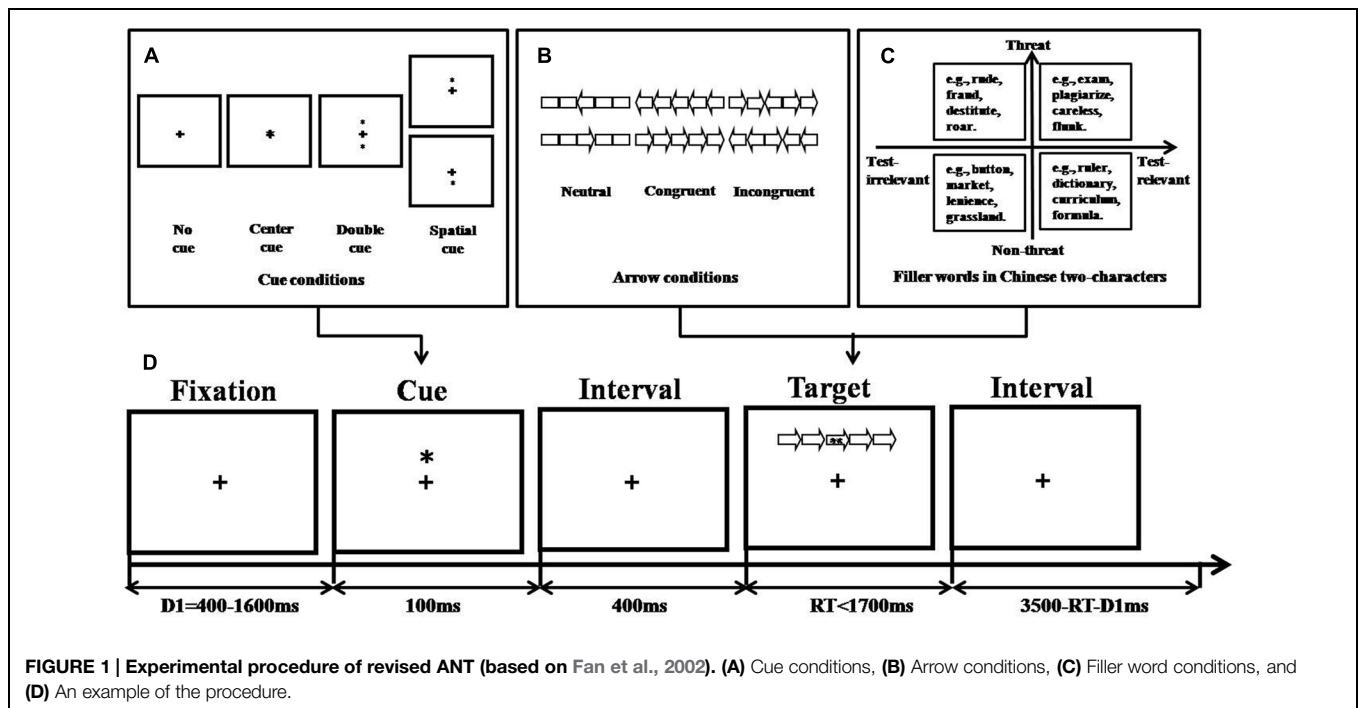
A

No cue

Center cue

Double cue

Spatial cue

Cue conditions

B

Neutral

Congruent

Incongruent

Arrow conditions

C

Threat

e.g., rude, fraud, destitute, roar.

e.g., exam, plagiarize, careless, flunk.

Test-irrelevant

Test-relevant

e.g., button, market, lenience, grassland.

e.g., ruler, dictionary, curriculum, formula.

Non-threat

Filler words in Chinese two-characters

D

Fixation

Cue

Interval

Target

Interval

D1=400-1600ms

100ms

400ms

RT<1700ms

3500-RT-D1ms

FIGURE 1 | Experimental procedure of revised ANT (based on Fan et al., 2002). (A) Cue conditions, (B) Arrow conditions, (C) Filler word conditions, and (D) An example of the procedure.